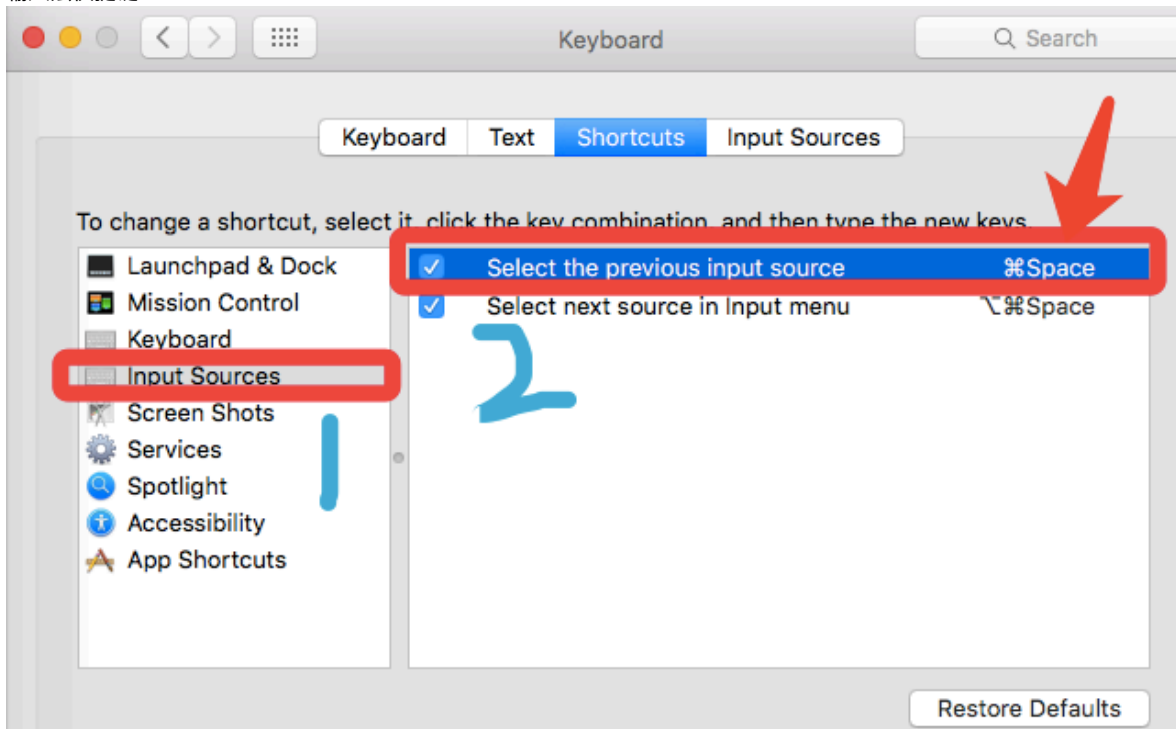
Keyboard

Search

Keyboard | Text | Shortcuts | Input Sources

To change a shortcut, select it, click the key combination, and then type the new keys.

Launchpad & Dock
Mission Control
Keyboard
Input Sources
Screen Shots
Services
Spotlight
Accessibility
App Shortcuts

Select the previous input source ⌘Space
Select next source in Input menu ⌥⌘Space

2

1

Restore Defaults